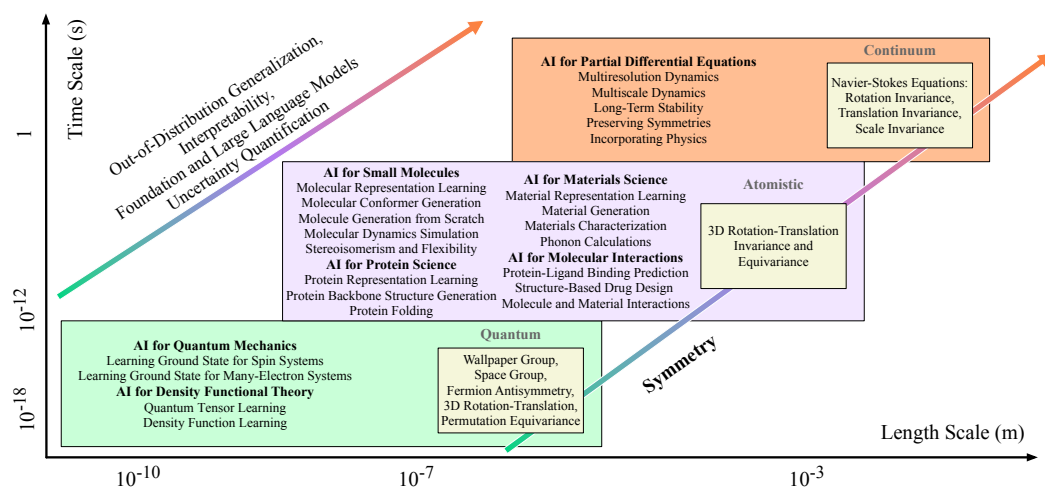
Time Scale (s)

Out-of-Distribution Generalization,
Interpretability,
Foundation and Large Language Models
Uncertainty Quantification

AI for Partial Differential Equations
Multiresolution Dynamics
Multiscale Dynamics
Long-Term Stability
Preserving Symmetries
Incorporating Physics

Continuum

Navier-Stokes Equations:
Rotation Invariance,
Translation Invariance,
Scale Invariance

1

AI for Small Molecules
Molecular Representation Learning
Molecular Conformer Generation
Molecule Generation from Scratch
Molecular Dynamics Simulation
Stereoisomerism and Flexibility
AI for Protein Science
Protein Representation Learning
Protein Backbone Structure Generation
Protein Folding

AI for Materials Science
Material Representation Learning
Material Generation
Materials Characterization
Phonon Calculations
AI for Molecular Interactions
Protein-Ligand Binding Prediction
Structure-Based Drug Design
Molecule and Material Interactions

Atomistic

3D Rotation-Translation
Invariance and
Equivariance

$10^{-12}$

AI for Quantum Mechanics
Learning Ground State for Spin Systems
Learning Ground State for Many-Electron Systems
AI for Density Functional Theory
Quantum Tensor Learning
Density Function Learning

Quantum

Wallpaper Group,
Space Group,
Fermion Antisymmetry,
3D Rotation-Translation,
Permutation Equivariance

Symmetry

$10^{-18}$

Length Scale (m)

$10^{-10}$
$10^{-7}$
$10^{-3}$